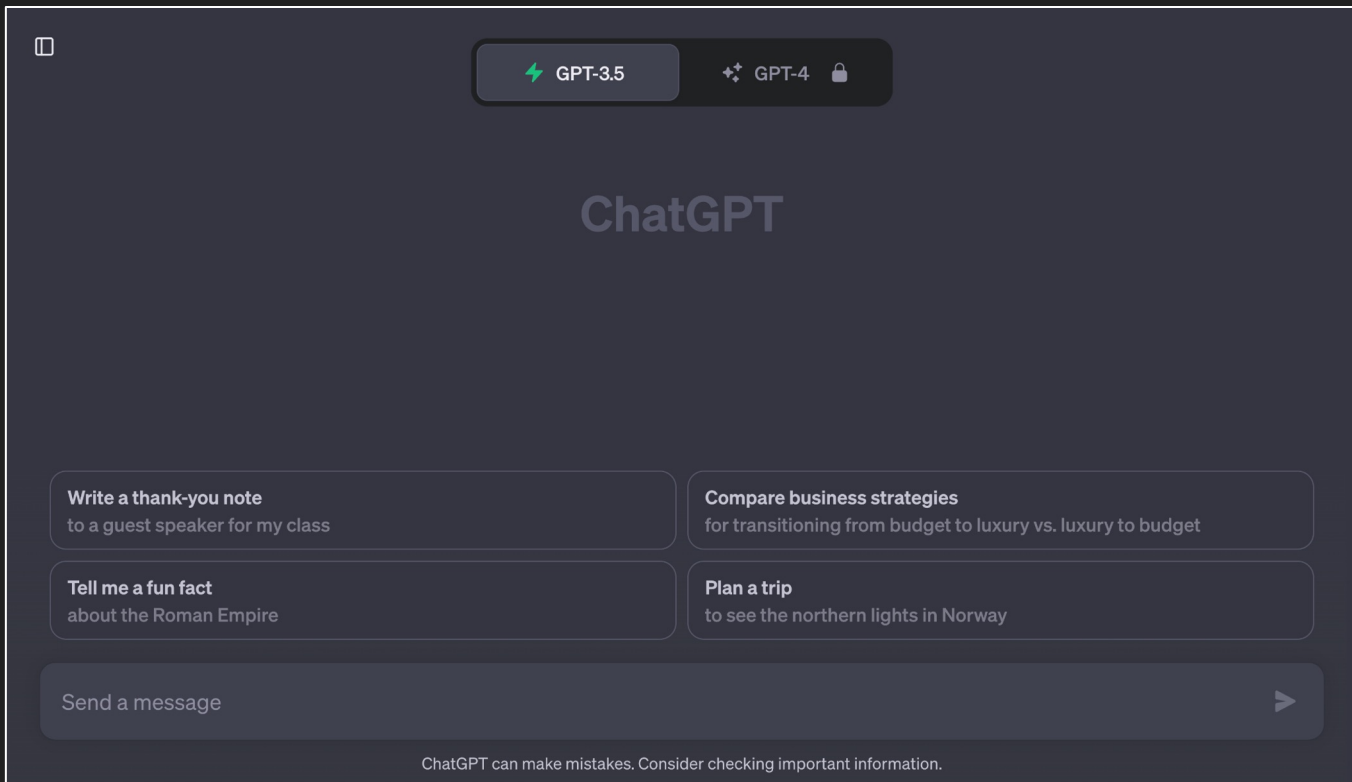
GPT-3.5
GPT-4

ChatGPT

Write a thank-you note
to a guest speaker for my class

Compare business strategies
for transitioning from budget to luxury vs. luxury to budget

Tell me a fun fact
about the Roman Empire

Plan a trip
to see the northern lights in Norway

Send a message

ChatGPT can make mistakes. Consider checking important information.